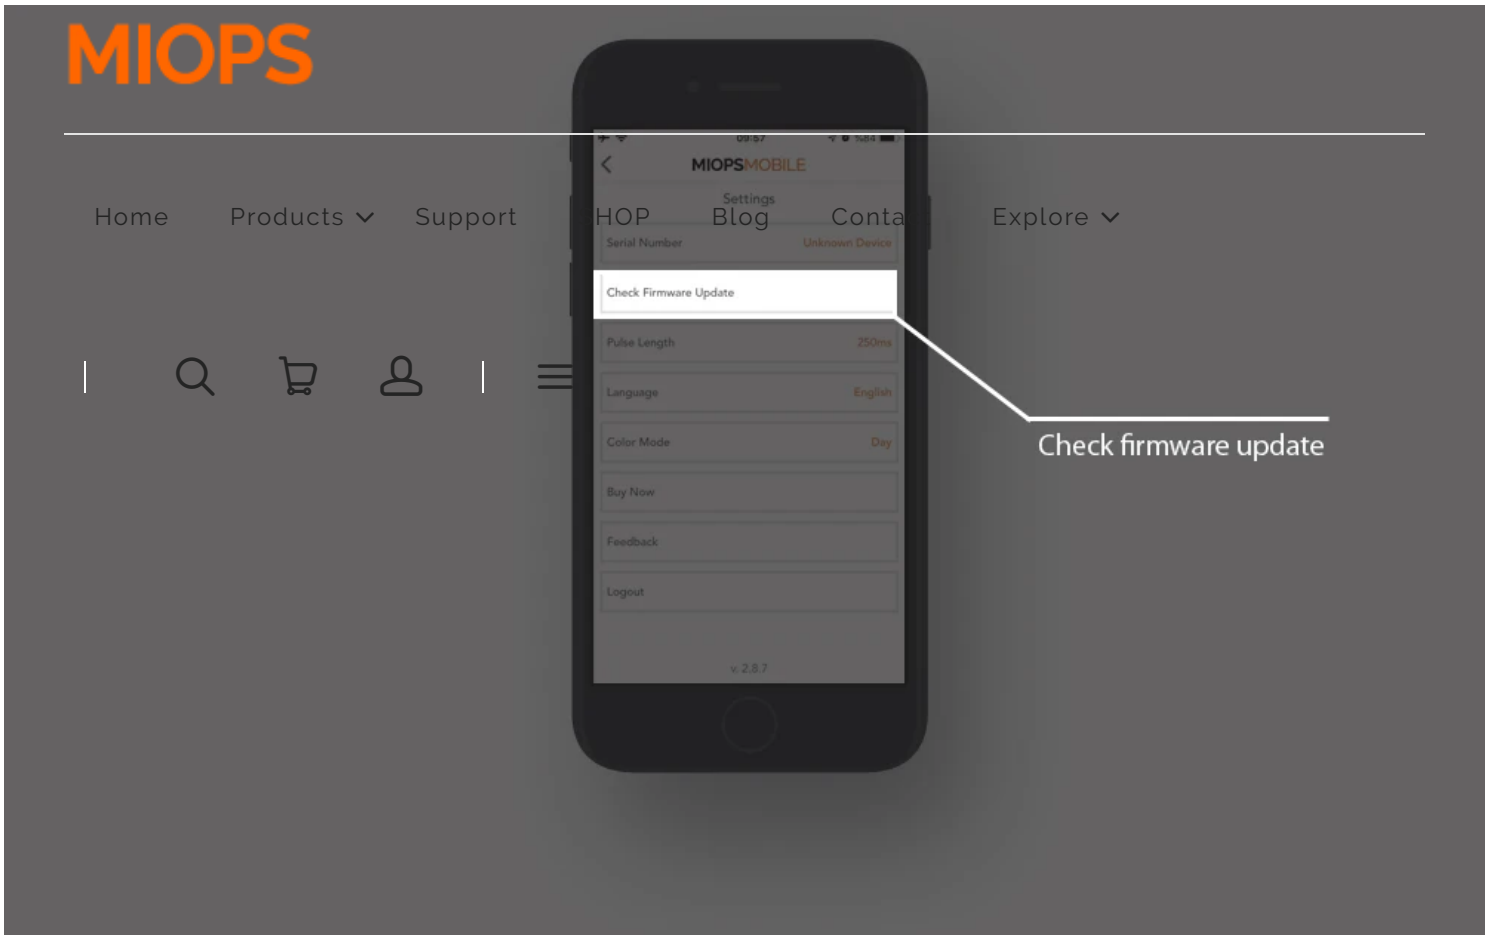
MIOPS

Home Products Support HOP Blog Conta Explore

09:57

MIOPSMOBILE

Settings

Serial Number Unknown Device

Check Firmware Update

Pulse Length 250ms

Language English

Color Mode Day

Buy Now

Feedback

Logout

v. 2.8.7

Check firmware update